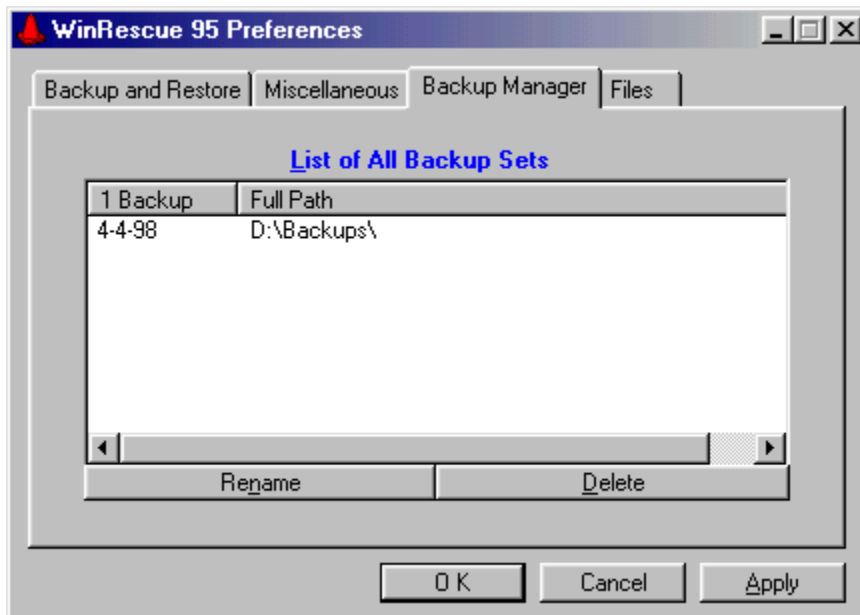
WinRescue 95 Preferences

Backup and Restore | Miscellaneous | Backup Manager | Files

List of All Backup Sets

| 1 Backup | Full Path |
|---|---|
| 4-4-98 | D:\Backups\ |

Rename | Delete

OK | Cancel | Apply